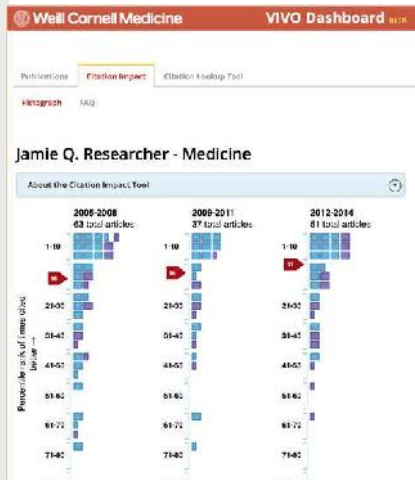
Weill Cornell Medicine

VIVO Dashboard BETA

Publications
Citation Impact
Citation Lookup Tool

Histograph
FAQ

Jamie Q. Researcher - Medicine

About the Citation Impact Tool

2005-2008
63 total articles

2009-2011
37 total articles

2012-2014
81 total articles

1-10
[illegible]
21-30
31-40
41-50
51-60
61-70
71-80

1-10
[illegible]
21-30
31-40
41-50
51-60
61-70
71-80

1-10
11
21-30
31-40
41-50
51-60
61-70
71-80

Percentile rank of times cited
better →